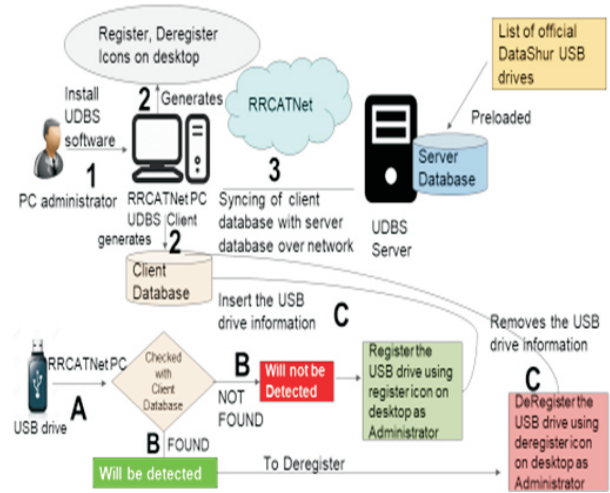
Register, Deregister Icons on desktop

List of official DataShur USB drives

Install UDBS software

2 Generates

RRCATNet

Preloaded

1

PC administrator

RRCATNet PC UDBS Client

3

Syncing of client database with server database over network

Server Database

UDBS Server

generates

2

Client Database

Insert the USB drive information

C

Removes the USB drive information

RRCATNet PC

Checked with Client Database

B

Will not be Detected

Register the USB drive using register icon on desktop as Administrator

C

A

NOT FOUND

USB drive

B FOUND

DeRegister the USB drive using deregister icon on desktop as Administrator

Will be detected

To Deregister